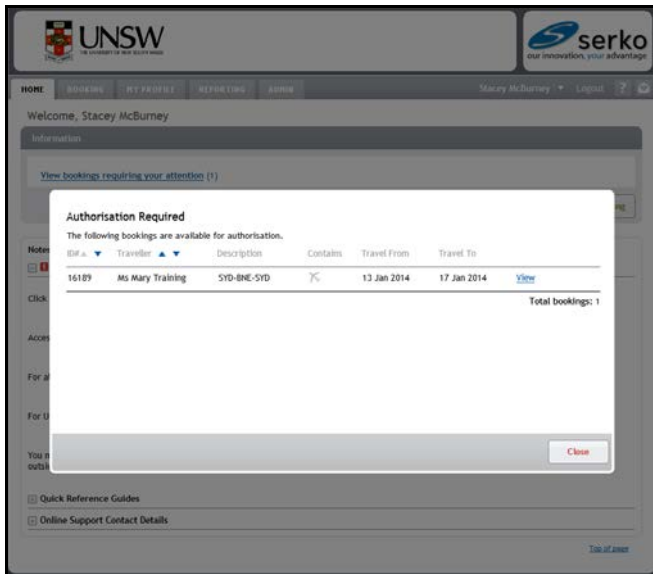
UNSW
THE UNIVERSITY OF NEW SOUTH WALES

serko
our innovation, your advantage

HOME BOOKING MY PROFILE REPORTING ADMIN

Stacey McBurney ▾ Logout ?

Welcome, Stacey McBurney

Information

View bookings requiring your attention (1)

Notes

Click

Acces

For a

For U

You n
outsi

Quick Reference Guides

Online Support Contact Details

Top of page

Authorisation Required

The following bookings are available for authorisation.

| ID# ▲ ▼ | Traveller ▲ ▼ | Description | Contains | Travel From | Travel To | |
|---|---|---|---|---|---|---|
| 16189 | Ms Mary Training | SYD-BNE-SYD | | 13 Jan 2014 | 17 Jan 2014 | View |

Total bookings: 1

Close